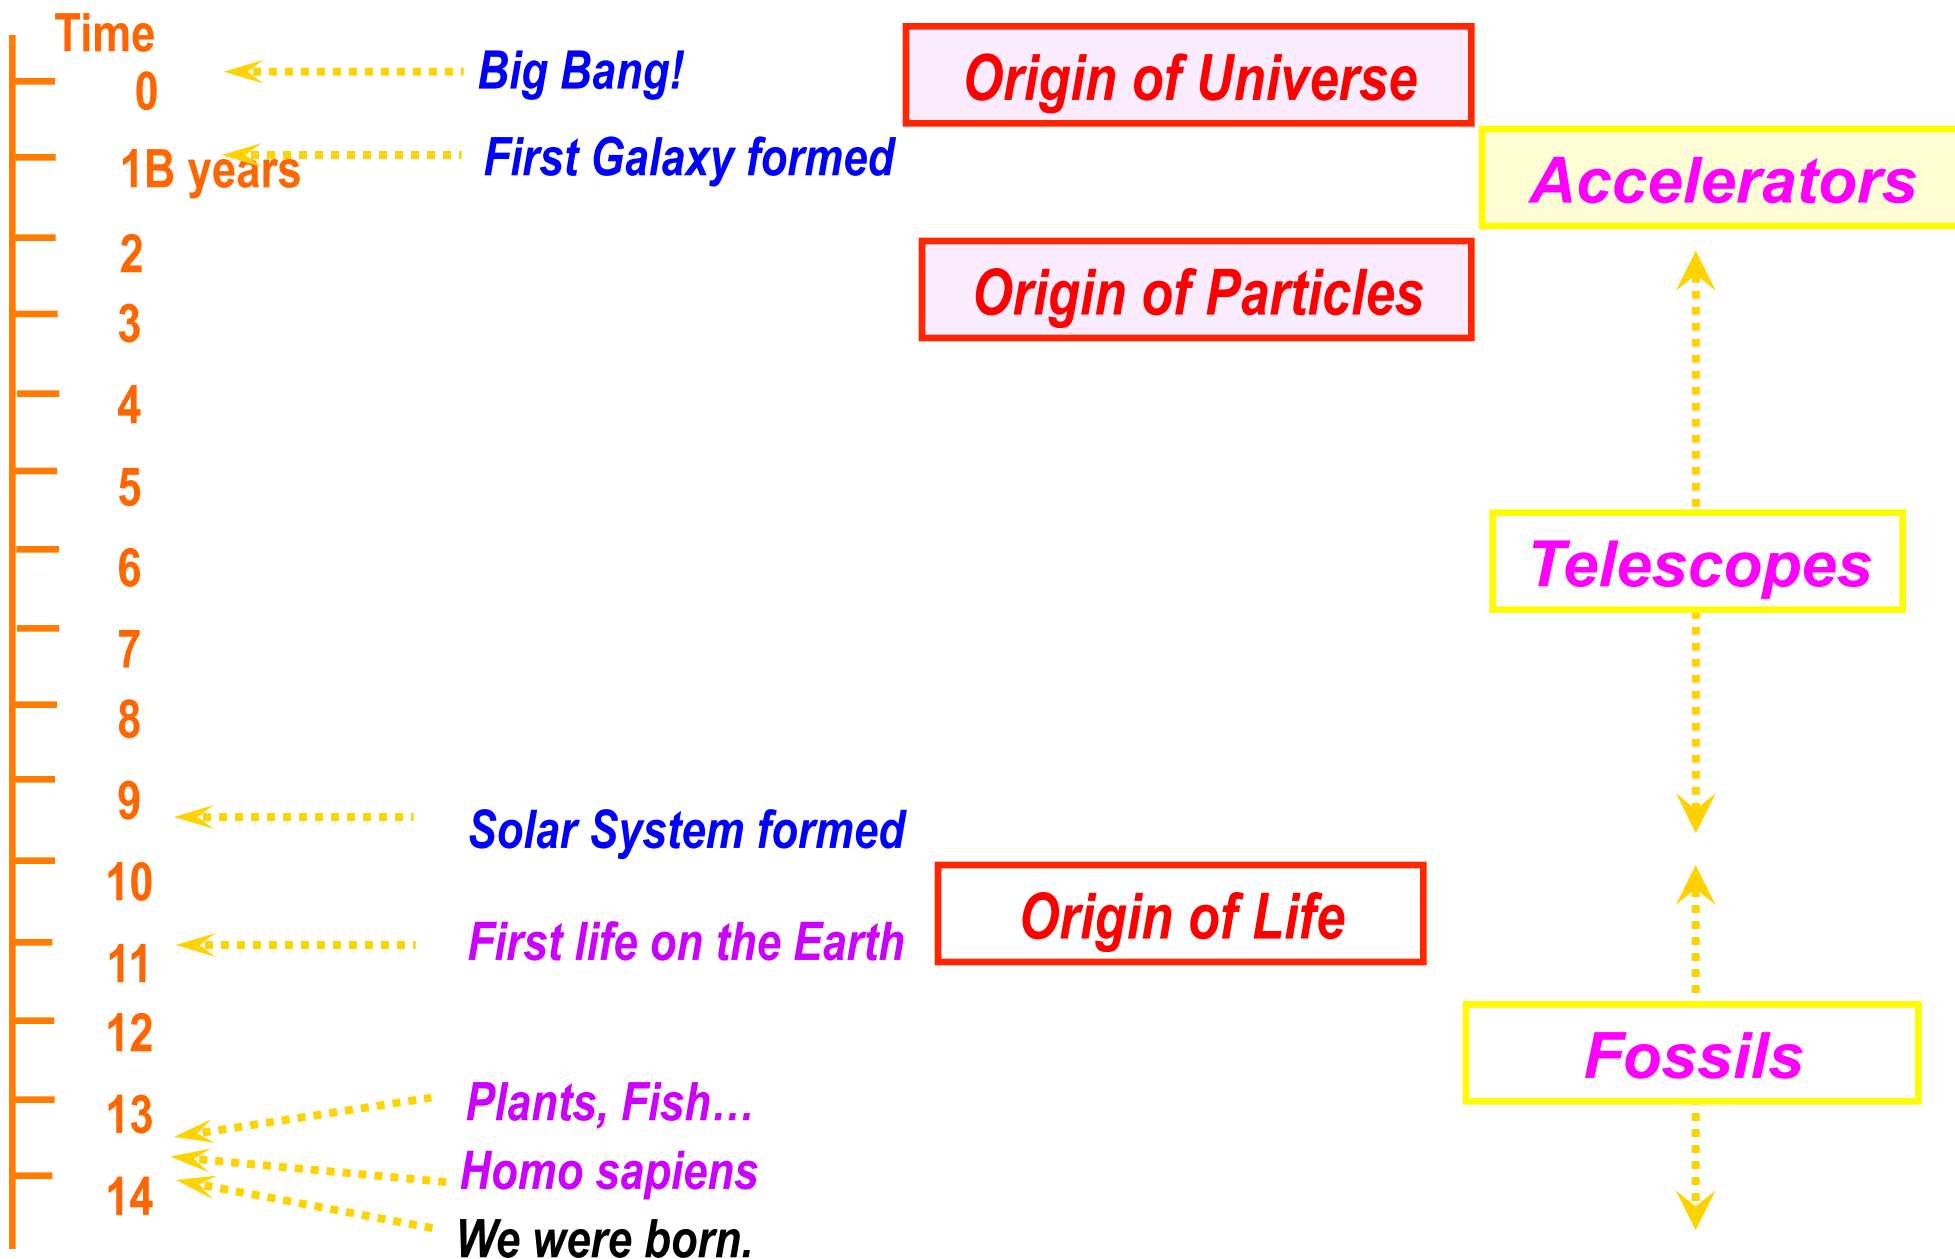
Time

0

1B years

2

3

4

5

6

7

8

9

10

11

12

13

14

Big Bang!

First Galaxy formed

Solar System formed

First life on the Earth

Plants, Fish…

Homo sapiens

We were born.

Origin of Universe

Origin of Particles

Origin of Life

Accelerators

Telescopes

Fossils